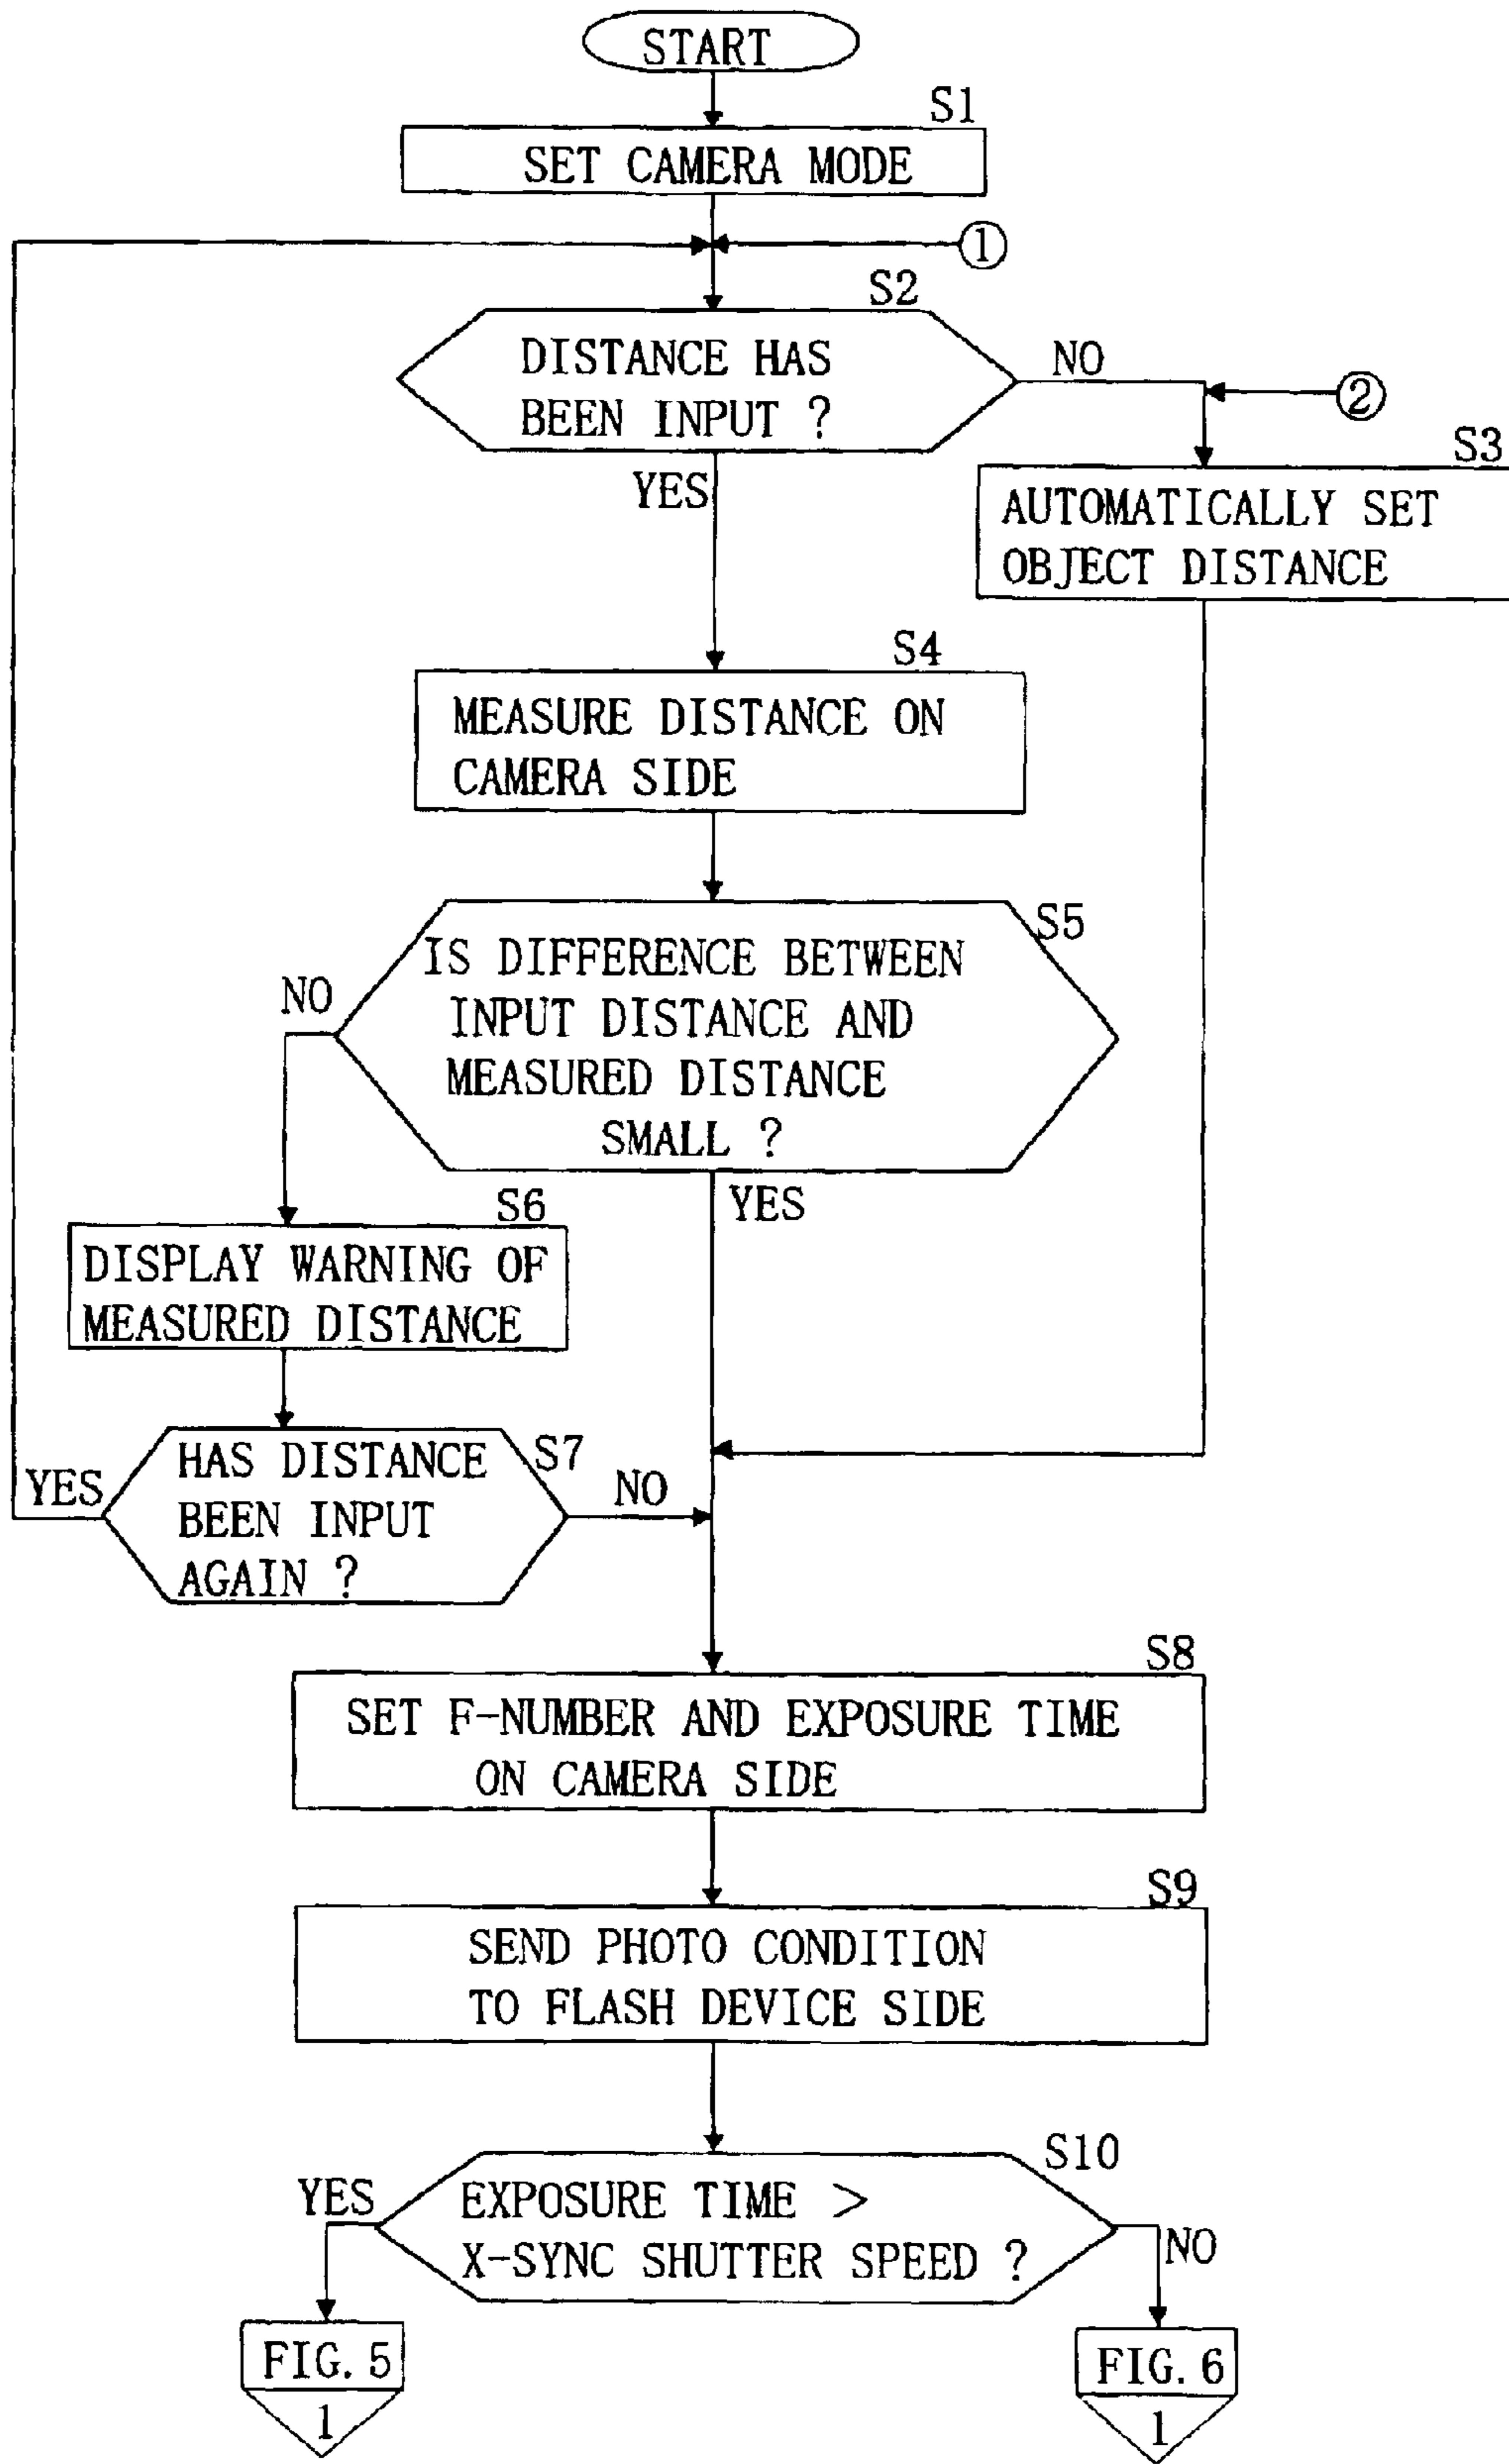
START

S1
SET CAMERA MODE

①

S2
DISTANCE HAS BEEN INPUT ?

NO

②

S3
AUTOMATICALLY SET OBJECT DISTANCE

YES

S4
MEASURE DISTANCE ON CAMERA SIDE

S5
IS DIFFERENCE BETWEEN INPUT DISTANCE AND MEASURED DISTANCE SMALL ?

NO

YES

S6
DISPLAY WARNING OF MEASURED DISTANCE

S7
HAS DISTANCE BEEN INPUT AGAIN ?

YES

NO

S8
SET F-NUMBER AND EXPOSURE TIME ON CAMERA SIDE

S9
SEND PHOTO CONDITION TO FLASH DEVICE SIDE

S10
EXPOSURE TIME > X-SYNC SHUTTER SPEED ?

YES

NO

FIG. 5
1

FIG. 6
1